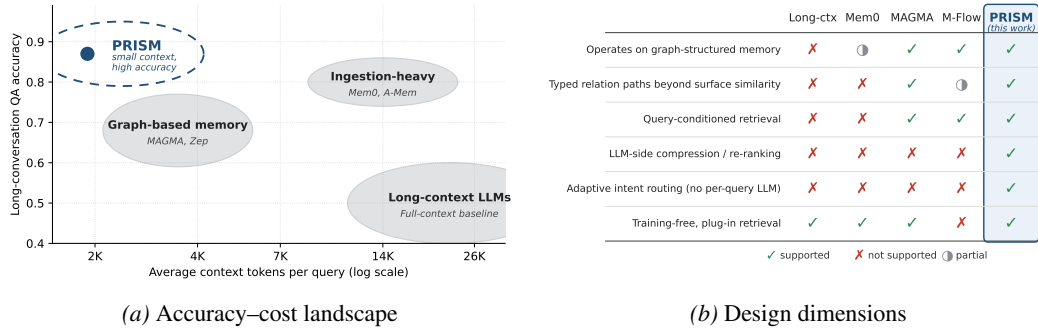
Long-conversation QA accuracy

0.9
0.8
0.7
0.6
0.5
0.4

PRISM
small context, high accuracy

Ingestion-heavy
Mem0, A-Mem

Graph-based memory
MAGMA, Zep

Long-context LLMs
Full-context baseline

2K 4K 7K 14K 26K
Average context tokens per query (log scale)

(a) Accuracy–cost landscape

| | Long-ctx | Mem0 | MAGMA | M-Flow | PRISM (this work) |
|---|---|---|---|---|---|
| Operates on graph-structured memory | ✗ | ◑ | ✓ | ✓ | ✓ |
| Typed relation paths beyond surface similarity | ✗ | ✗ | ✓ | ◑ | ✓ |
| Query-conditioned retrieval | ✗ | ✗ | ✓ | ✓ | ✓ |
| LLM-side compression / re-ranking | ✗ | ✗ | ✗ | ✗ | ✓ |
| Adaptive intent routing (no per-query LLM) | ✗ | ✗ | ✗ | ✗ | ✓ |
| Training-free, plug-in retrieval | ✓ | ✓ | ✓ | ✗ | ✓ |

✓ supported ✗ not supported ◑ partial

(b) Design dimensions